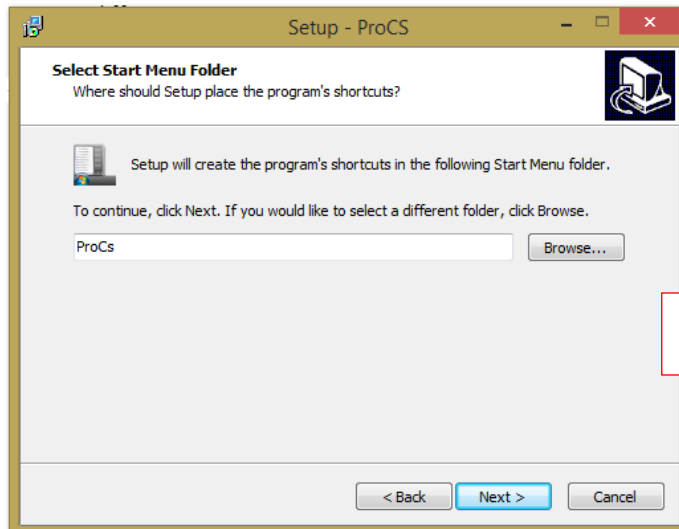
Setup - ProCS

Select Start Menu Folder
Where should Setup place the program's shortcuts?

Setup will create the program's shortcuts in the following Start Menu folder.

To continue, click Next. If you would like to select a different folder, click Browse.

ProCs

Browse...

< Back

Next >

Cancel